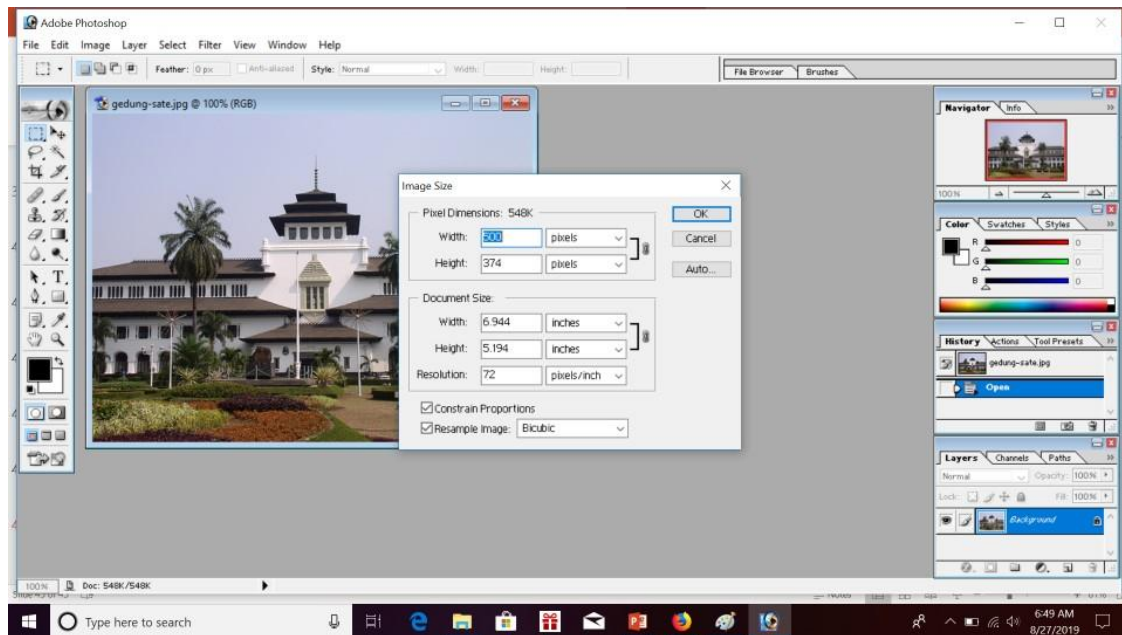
Adobe Photoshop

File Edit Image Layer Select Filter View Window Help

Feather: 0 px Anti-aliased Style: Normal Width: Height:

File Browser Brushes

gedung-sate.jpg @ 100% (RGB)

Image Size

Pixel Dimensions: 548K

Width: 500 pixels

Height: 374 pixels

OK

Cancel

Auto...

Document Size:

Width: 6.944 inches

Height: 5.194 inches

Resolution: 72 pixels/inch

Constrain Proportions

Resample Image: Bicubic

Navigator Info

100%

Color Swatches Styles

R 0

G 0

B 0

History Actions Tool Presets

gedung-sate.jpg

Open

Layers Channels Paths

Normal Opacity: 100%

Lock: Fill: 100%

Background

100% Doc: 548K/548K

Type here to search

6:49 AM
8/27/2019